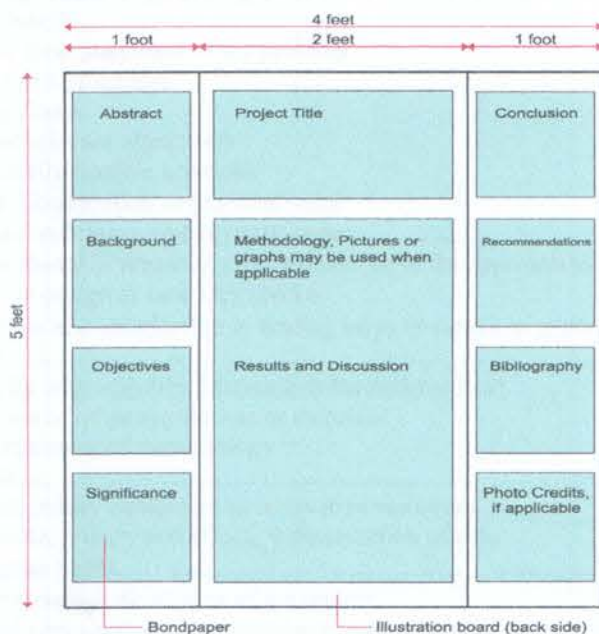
4 feet

1 foot

2 feet

1 foot

5 feet

Abstract

Project Title

Conclusion

Background

Methodology, Pictures or graphs may be used when applicable

Recommendations

Objectives

Results and Discussion

Bibliography

Significance

Photo Credits, if applicable

Bondpaper

Illustration board (back side)